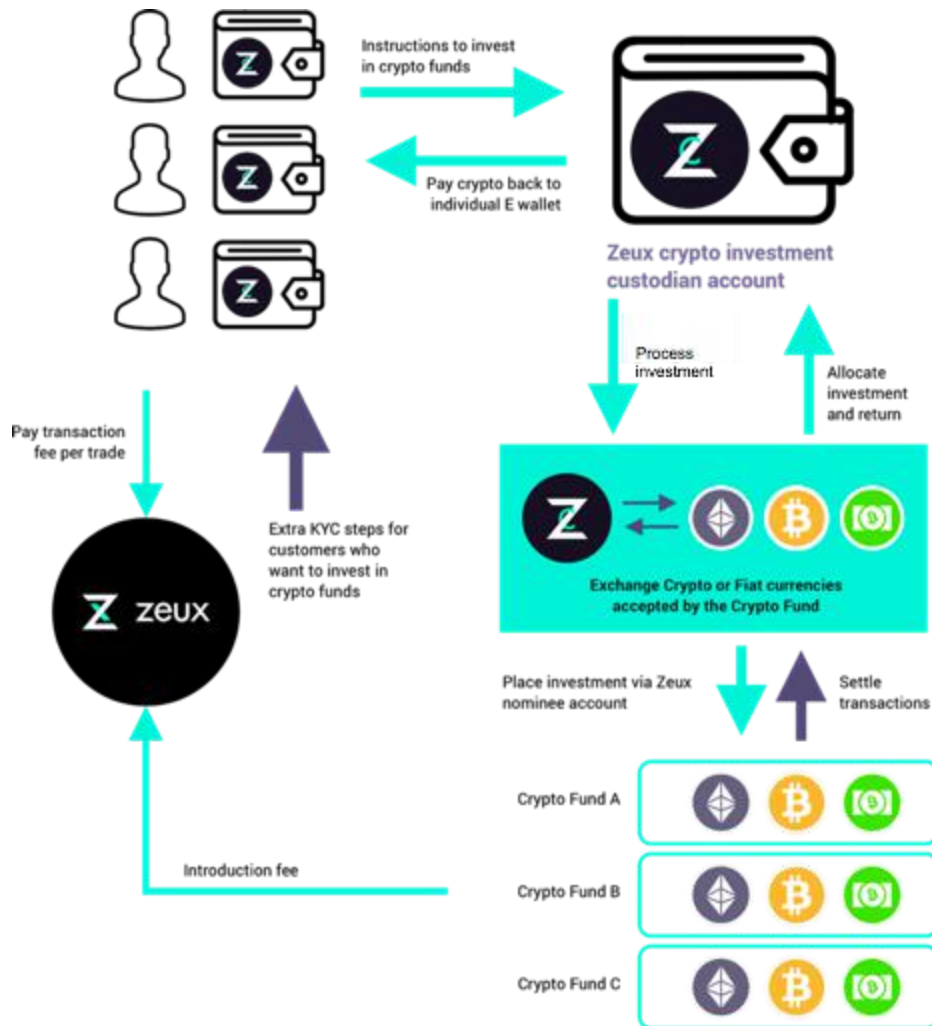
Instructions to invest in crypto funds

Pay crypto back to individual E wallet

Zeux crypto investment custodian account

Process investment

Allocate investment and return

Pay transaction fee per trade

Extra KYC steps for customers who want to invest in crypto funds

zeux

Exchange Crypto or Fiat currencies accepted by the Crypto Fund

Place investment via Zeux nominee account

Settle transactions

Crypto Fund A

Introduction fee

Crypto Fund B

Crypto Fund C